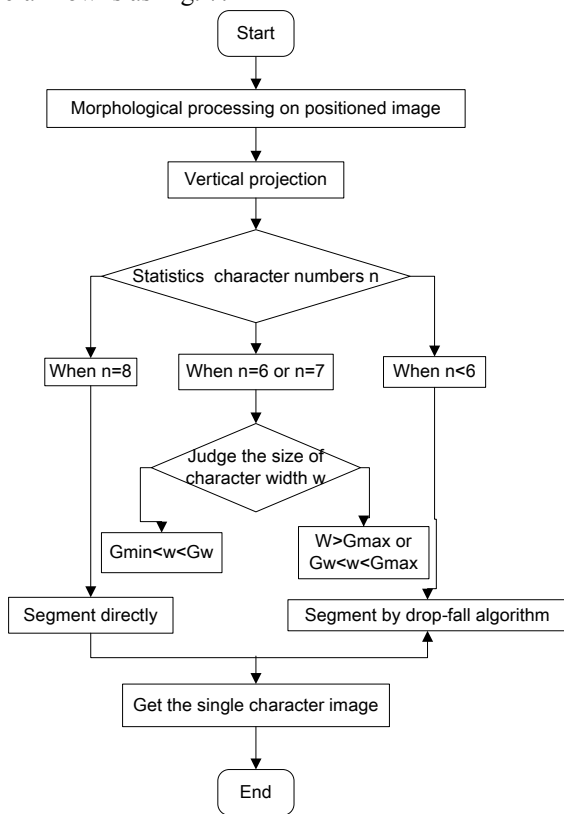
Start

Morphological processing on positioned image

Vertical projection

Statistics character numbers n

When n=8

When n=6 or n=7

When n<6

Judge the size of character width w

Gmin<w<Gw

W>Gmax or Gw<w<Gmax

Segment directly

Segment by drop-fall algorithm

Get the single character image

End